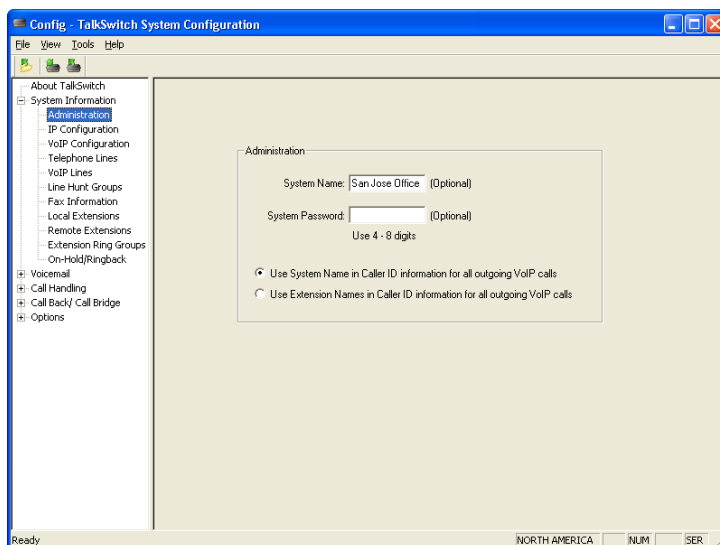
Config - TalkSwitch System Configuration

File View Tools Help

About TalkSwitch
System Information
Administration
IP Configuration
VoIP Configuration
Telephone Lines
VoIP Lines
Line Hunt Groups
Fax Information
Local Extensions
Remote Extensions
Extension Ring Groups
On-Hold/Ringback
Voicemail
Call Handling
Call Back/ Call Bridge
Options

Administration

System Name: San Jose Office (Optional)

System Password: (Optional)

Use 4 - 8 digits

Use System Name in Caller ID information for all outgoing VoIP calls

Use Extension Names in Caller ID information for all outgoing VoIP calls

Ready NORTH AMERICA NUM SER